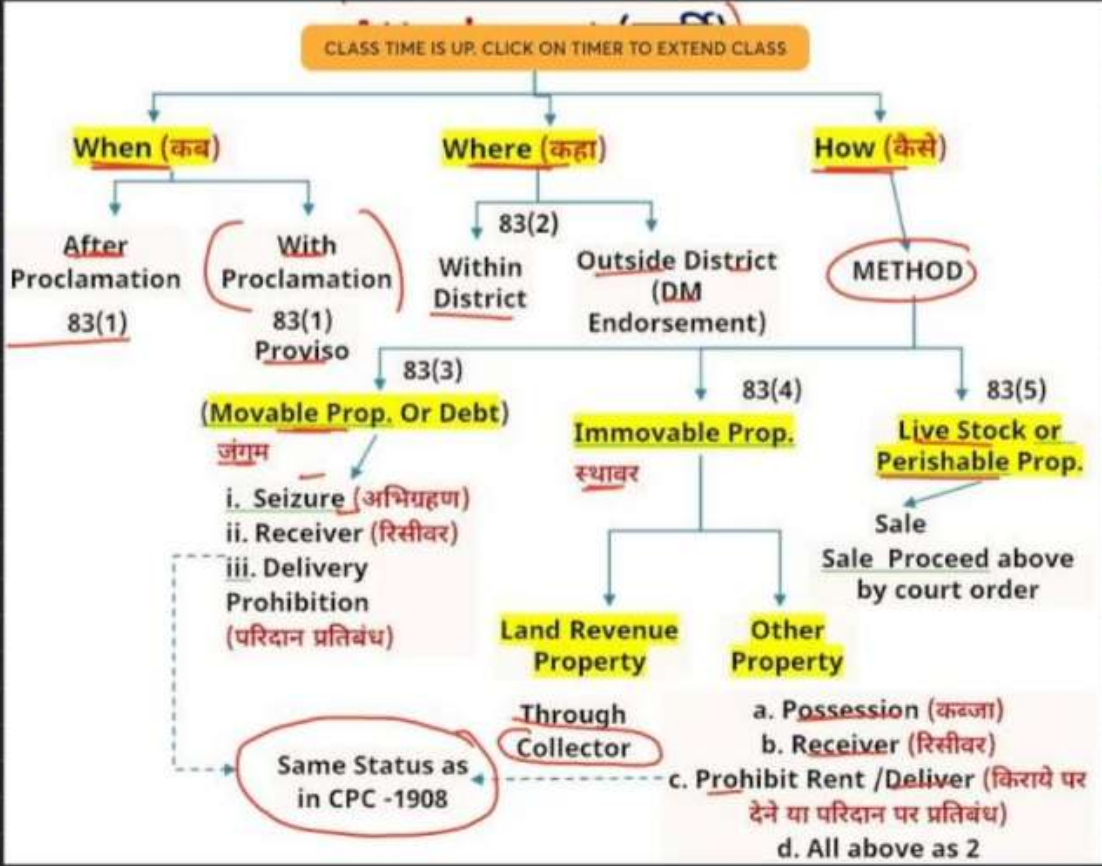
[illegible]

CLASS TIME IS UP. CLICK ON TIMER TO EXTEND CLASS

When (कब)

Where (कहा)

How (कैसे)

After Proclamation 83(1)

With Proclamation 83(1) Proviso

83(2)

Within District

Outside District (DM Endorsement)

METHOD

83(3)

(Movable Prop. Or Debt)

जंगम

i. Seizure (अभिग्रहण)
ii. Receiver (रिसीवर)
iii. Delivery Prohibition (परिदान प्रतिबंध)

83(4)

Immovable Prop.

स्थावर

83(5)

Live Stock or Perishable Prop.

Sale

Sale Proceed above by court order

Land Revenue Property

Other Property

Through Collector

a. Possession (कब्जा)
b. Receiver (रिसीवर)
c. Prohibit Rent /Deliver (किराये पर देने या परिदान पर प्रतिबंध)
d. All above as 2

Same Status as in CPC -1908